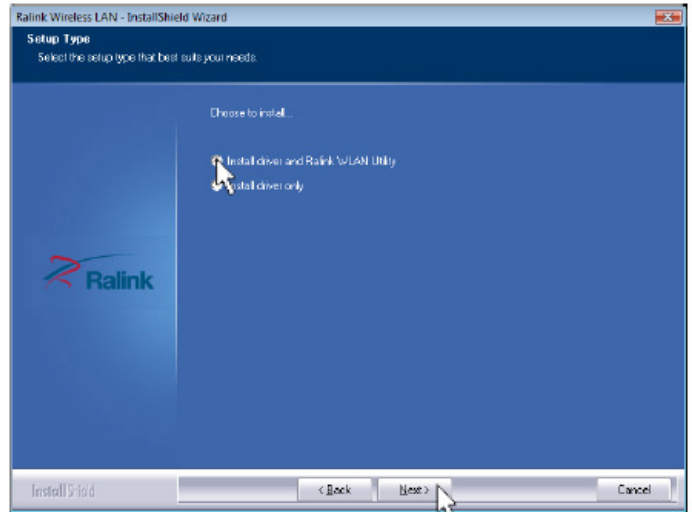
Ralink Wireless LAN - InstallShield Wizard

Setup Type

Select the setup type that best suits your needs.

Choose to install...

Install driver and Ralink WLAN Utility

Install driver only

Ralink

InstallShield

< Back

Next >

Cancel